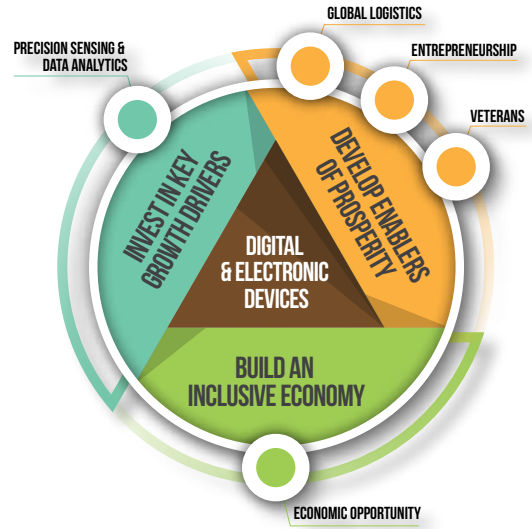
PRECISION SENSING & DATA ANALYTICS

GLOBAL LOGISTICS

ENTREPRENEURSHIP

VETERANS

INVEST IN KEY GROWTH DRIVERS

DEVELOP ENABLERS OF PROSPERITY

DIGITAL & ELECTRONIC DEVICES

BUILD AN INCLUSIVE ECONOMY

ECONOMIC OPPORTUNITY